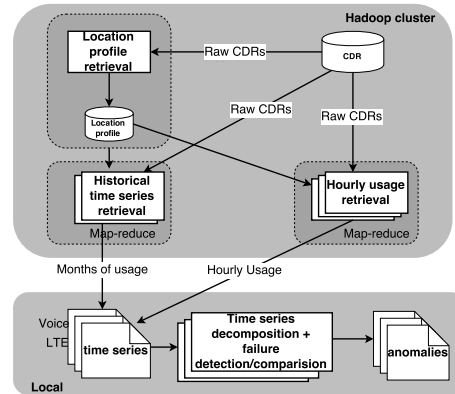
Hadoop cluster

Location profile retrieval

Raw CDRs

CDR

Raw CDRs

Raw CDRs

Location profile

Historical time series retrieval

Hourly usage retrieval

Map-reduce

Map-reduce

Months of usage

Hourly Usage

Voice

LTE

time series

Time series decomposition + failure detection/comparision

anomalies

Local